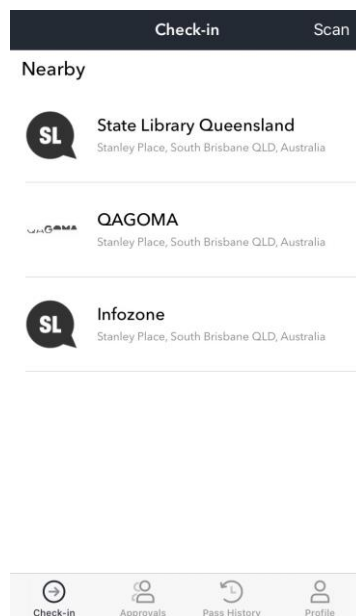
Check-in Scan

Nearby

SL
State Library Queensland
Stanley Place, South Brisbane QLD, Australia

QAGOMA
QAGOMA
Stanley Place, South Brisbane QLD, Australia

SL
Infozone
Stanley Place, South Brisbane QLD, Australia

Check-in
Approvals
Pass History
Profile